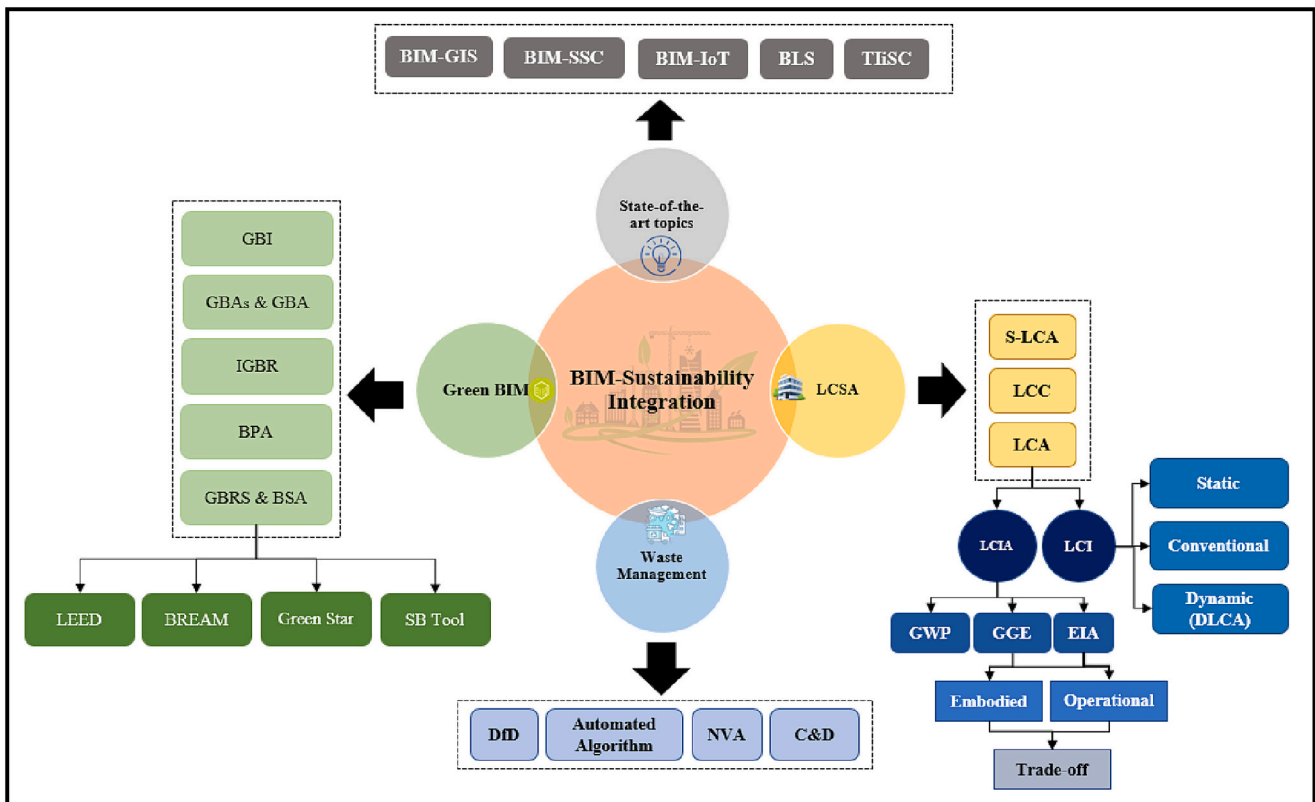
BIM-GIS
BIM-SSC
BIM-IoT
BLS
TLiSC

State-of-the-art topics

GBI
GBAs & GBA
IGBR
BPA
GBRS & BSA

Green BIM

BIM-Sustainability Integration

LCSA

S-LCA
LCC
LCA

LEED
BREAM
Green Star
SB Tool

Waste Management

LCIA
LCI

Static
Conventional
Dynamic (DLCA)

GWP
GGE
EIA

Embodied
Operational

Trade-off

DfD
Automated Algorithm
NVA
C&D